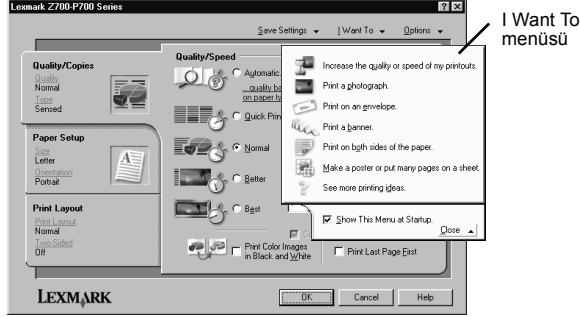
Lexmark Z700-P700 Series

? X

Save Settings ▾ I Want To ▾ Options ▾

I Want To menüsü

Quality/Copies
Quality
Normal
Type
Sensed

Paper Setup
Size
Letter
Orientation
Portrait

Print Layout
Print Layout
Normal
Two-Sided
Off

Quality/Speed

Automatic
...quality ba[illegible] on paper ty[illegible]

Quick Prin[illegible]

Normal

Better

Best

Print Color Images in Black and White

Increase the quality or speed of my printouts.
Print a photograph.
Print on an envelope.
Print a banner.
Print on both sides of the paper.
Make a poster or put many pages on a sheet.
See more printing ideas.

Show This Menu at Startup.
Close ▴

Print Last Page First

LEXMARK

OK Cancel Help